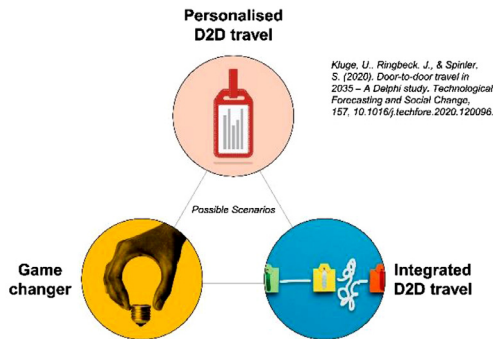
Personalised D2D travel

Kluge, U., Ringbeck, J., & Spinler, S. (2020). Door-to-door travel in 2035 – A Delphi study. Technological Forecasting and Social Change, 157, 10.1016/j.techfore.2020.120096.

Possible Scenarios

Game changer

Integrated D2D travel